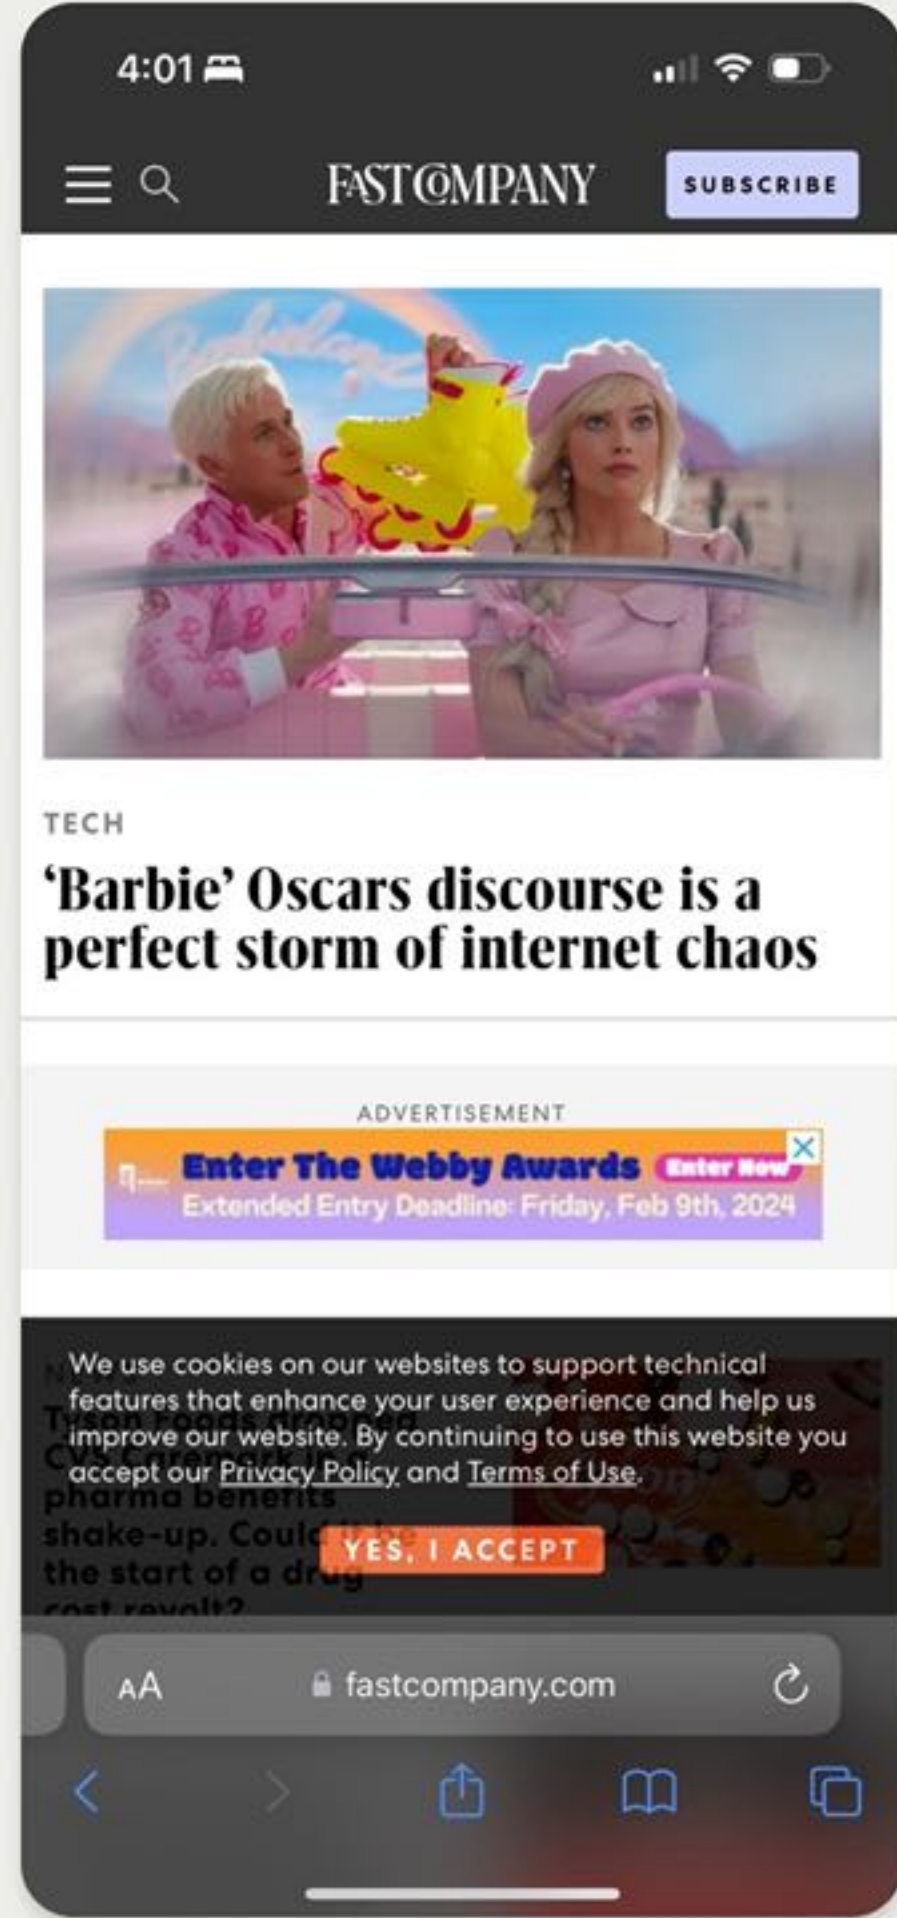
4:01

FAST COMPANY

SUBSCRIBE

TECH

'Barbie' Oscars discourse is a perfect storm of internet chaos

ADVERTISEMENT

Enter The Webby Awards Enter Now

Extended Entry Deadline: Friday, Feb 9th, 2024

We use cookies on our websites to support technical features that enhance your user experience and help us improve our website. By continuing to use this website you accept our Privacy Policy and Terms of Use.

YES, I ACCEPT

Tyson Foods dropped CVS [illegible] pharma benefits shake-up. Coul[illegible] the start of a dru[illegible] cost revolt?

AA fastcompany.com